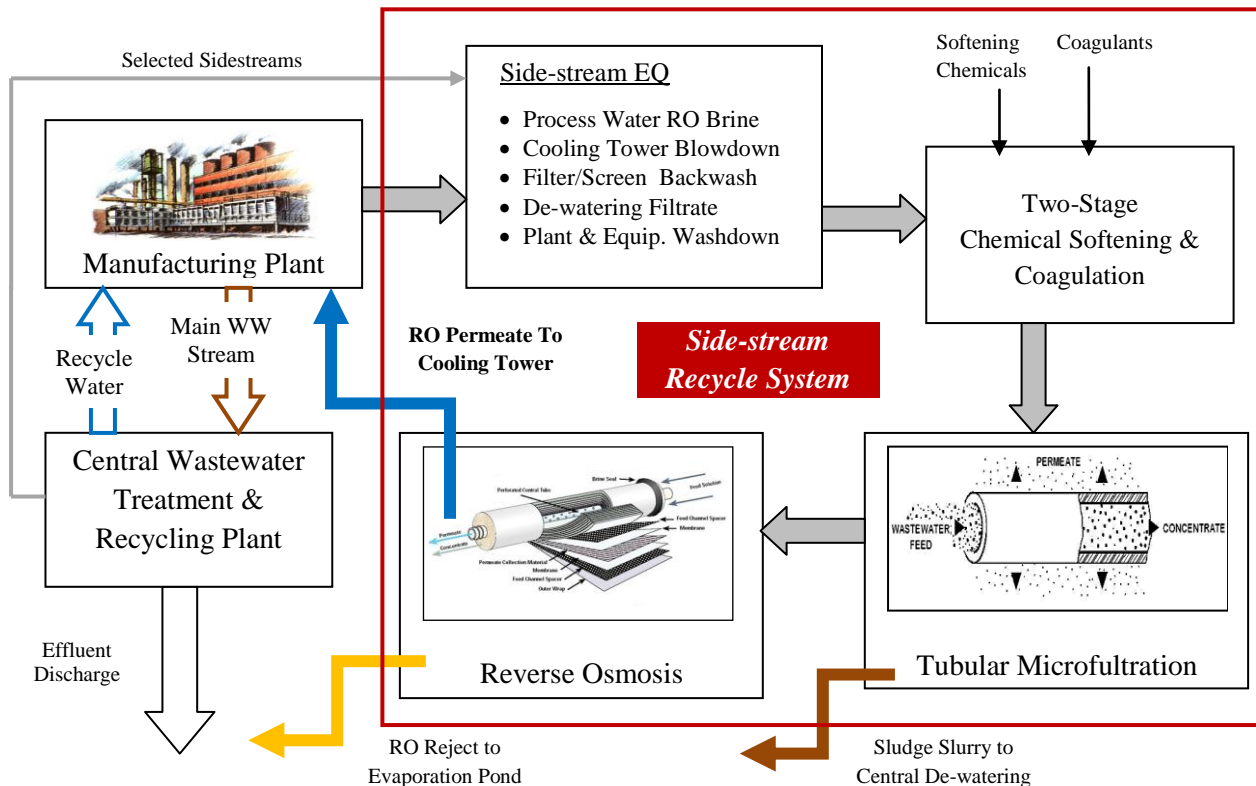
Selected Sidestreams

Side-stream EQ

- Process Water RO Brine
- Cooling Tower Blowdown
- Filter/Screen Backwash
- De-watering Filtrate
- Plant & Equip. Washdown

Softening Chemicals

Coagulants

Two-Stage Chemical Softening & Coagulation

Manufacturing Plant

Recycle Water

Main WW Stream

RO Permeate To Cooling Tower

Side-stream Recycle System

Central Wastewater Treatment & Recycling Plant

Brine Seal
Perforated Central Tube
Feed Solution
Feed Channel Spacer
Membrane
Permeate
Concentrate
Permeate Collection Material
Membrane
Feed Channel Spacer
Outer Wrap

PERMEATE
WASTEWATER FEED
CONCENTRATE

Effluent Discharge

Reverse Osmosis

Tubular Microfultration

RO Reject to Evaporation Pond

Sludge Slurry to Central De-watering